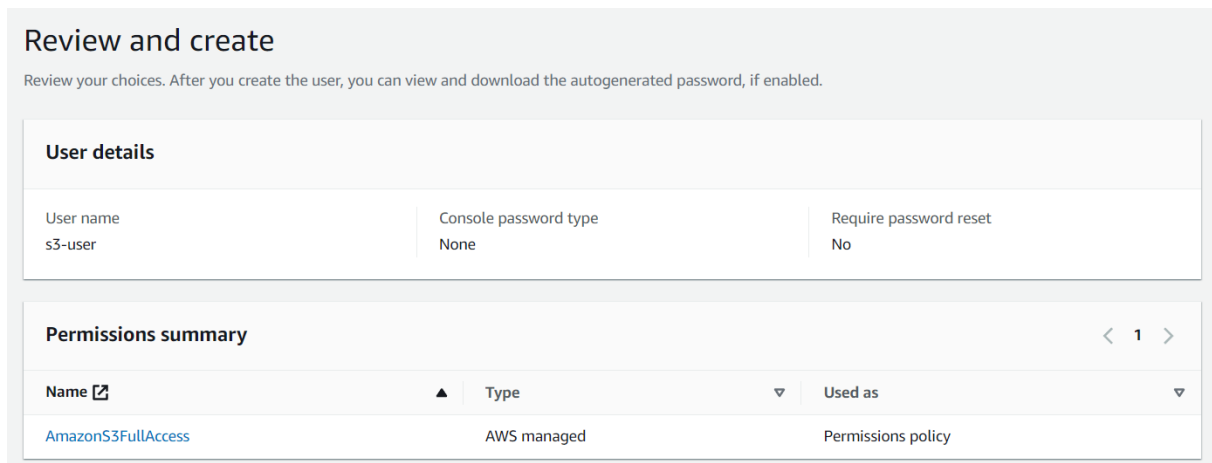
Review and create

Review your choices. After you create the user, you can view and download the autogenerated password, if enabled.

User details

User name
s3-user

Console password type
None

Require password reset
No

Permissions summary

< 1 >

| Name | Type | Used as |
|---|---|---|
| AmazonS3FullAccess | AWS managed | Permissions policy |